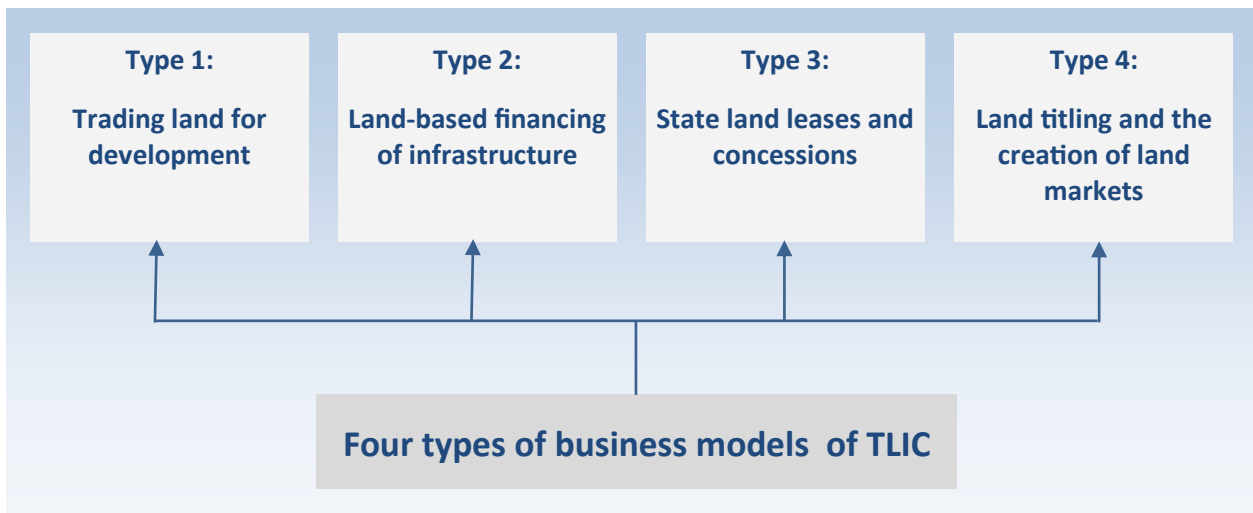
Type 1:

Trading land for development

Type 2:

Land-based financing of infrastructure

Type 3:

State land leases and concessions

Type 4:

Land titling and the creation of land markets

Four types of business models of TLIC